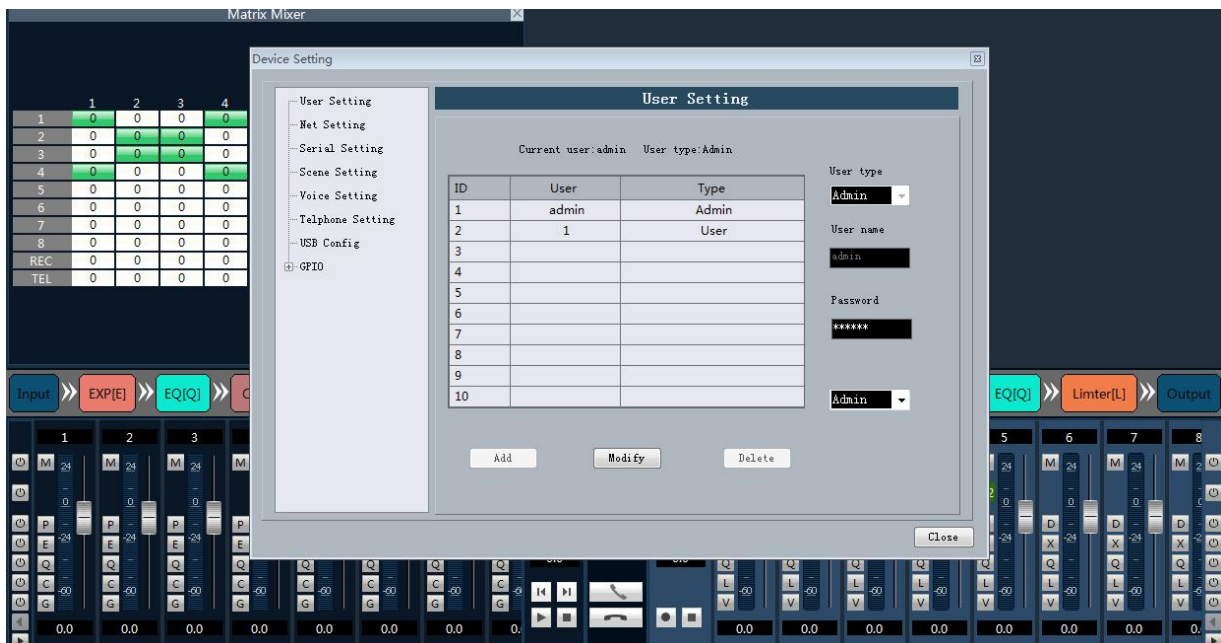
Matrix Mixer

|  | 1 | 2 | 3 | 4 |
|---|---|---|---|---|
| 1 | 0 | 0 | 0 | 0 |
| 2 | 0 | 0 | 0 | 0 |
| 3 | 0 | 0 | 0 | 0 |
| 4 | 0 | 0 | 0 | 0 |
| 5 | 0 | 0 | 0 | 0 |
| 6 | 0 | 0 | 0 | 0 |
| 7 | 0 | 0 | 0 | 0 |
| 8 | 0 | 0 | 0 | 0 |
| REC | 0 | 0 | 0 | 0 |
| TEL | 0 | 0 | 0 | 0 |

Device Setting

User Setting
Net Setting
Serial Setting
Scene Setting
Voice Setting
Telphone Setting
USB Config
GPIO

User Setting

Current user:admin User type:Admin

| ID | User | Type |
|---|---|---|
| 1 | admin | Admin |
| 2 | 1 | User |
| 3 | | |
| 4 | | |
| 5 | | |
| 6 | | |
| 7 | | |
| 8 | | |
| 9 | | |
| 10 | | |

User type
Admin
User name
admin
Password
******
Admin

Add Modify Delete

Close

Input EXP[E] EQ[Q] EQ[Q] Limter[L] Output

1 2 3 5 6 7 8
M 24 0 -24 -60 P E Q C G D X L V
0.0 0.0 0.0 0.0 0.0 0.0 0.0 0.0 0.0 0.0 0.0 0.0 0.0 0.0 0.0